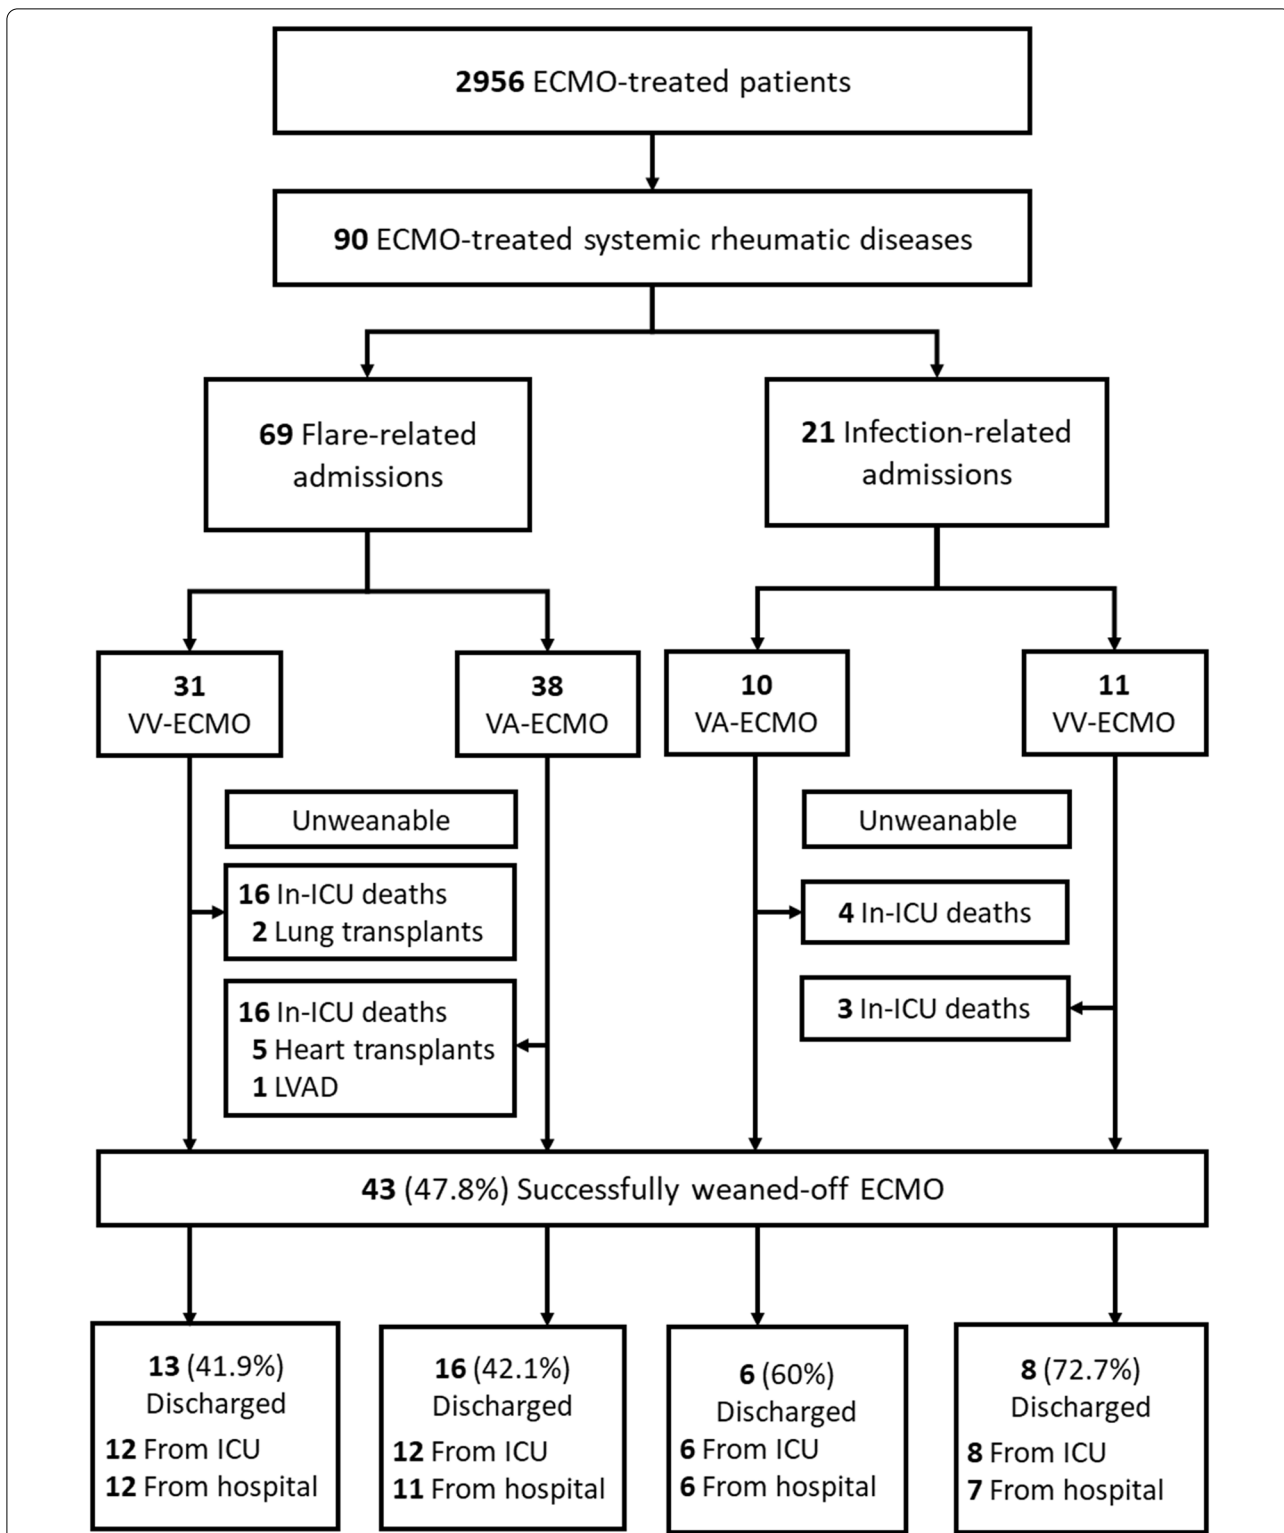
2956 ECMO-treated patients

90 ECMO-treated systemic rheumatic diseases

69 Flare-related admissions

21 Infection-related admissions

31 VV-ECMO

38 VA-ECMO

10 VA-ECMO

11 VV-ECMO

Unweanable

16 In-ICU deaths
2 Lung transplants

16 In-ICU deaths
5 Heart transplants
1 LVAD

Unweanable

4 In-ICU deaths

3 In-ICU deaths

43 (47.8%) Successfully weaned-off ECMO

13 (41.9%) Discharged
12 From ICU
12 From hospital

16 (42.1%) Discharged
12 From ICU
11 From hospital

6 (60%) Discharged
6 From ICU
6 From hospital

8 (72.7%) Discharged
8 From ICU
7 From hospital